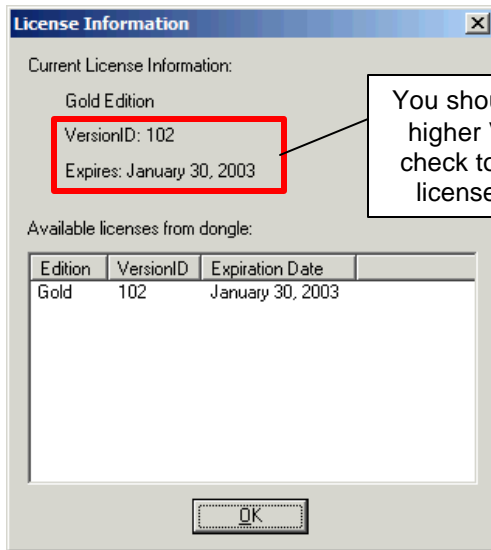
License Information

Current License Information:

Gold Edition

VersionID: 102

Expires: January 30, 2003

You shou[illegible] higher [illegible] check to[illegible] license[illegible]

Available licenses from dongle:

| Edition | VersionID | Expiration Date |
|---|---|---|
| Gold | 102 | January 30, 2003 |

OK